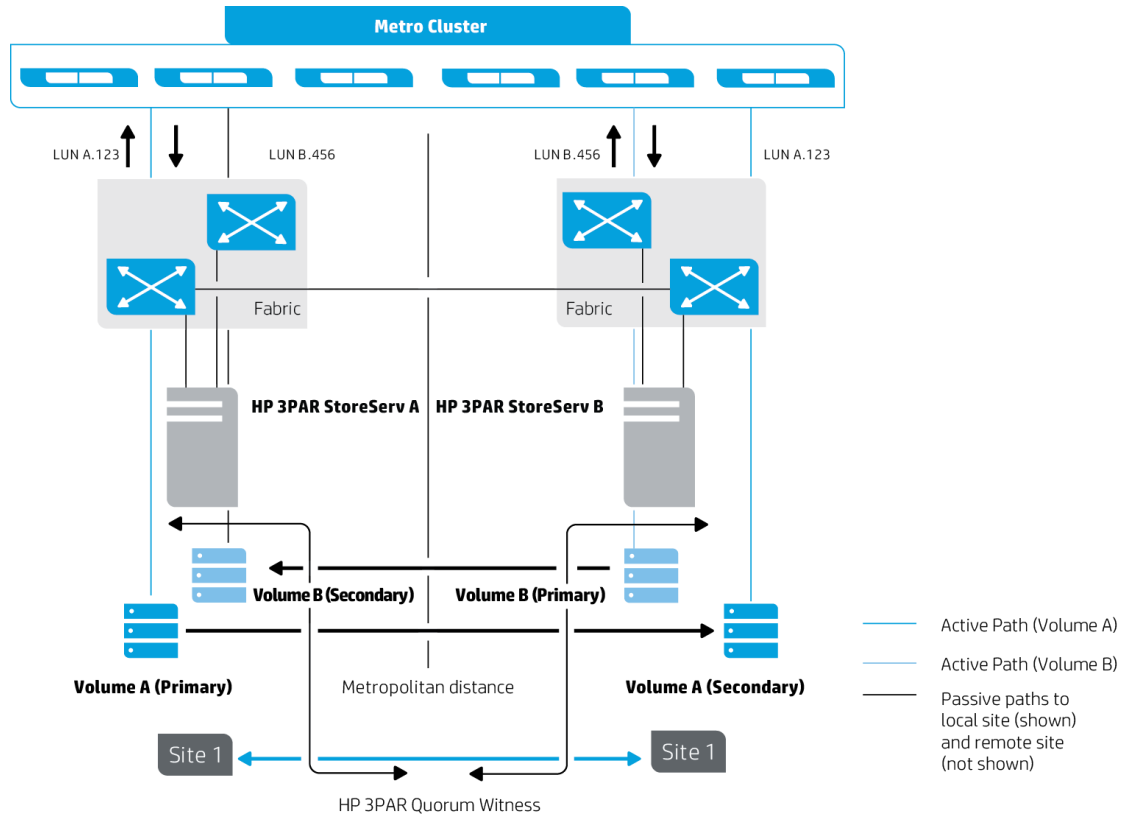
Metro Cluster

LUN A.123

LUN B.456

LUN B.456

LUN A.123

Fabric

Fabric

HP 3PAR StoreServ A

HP 3PAR StoreServ B

Volume B (Secondary)

Volume B (Primary)

Volume A (Primary)

Metropolitan distance

Volume A (Secondary)

Site 1

Site 1

HP 3PAR Quorum Witness

Active Path (Volume A)

Active Path (Volume B)

Passive paths to local site (shown) and remote site (not shown)